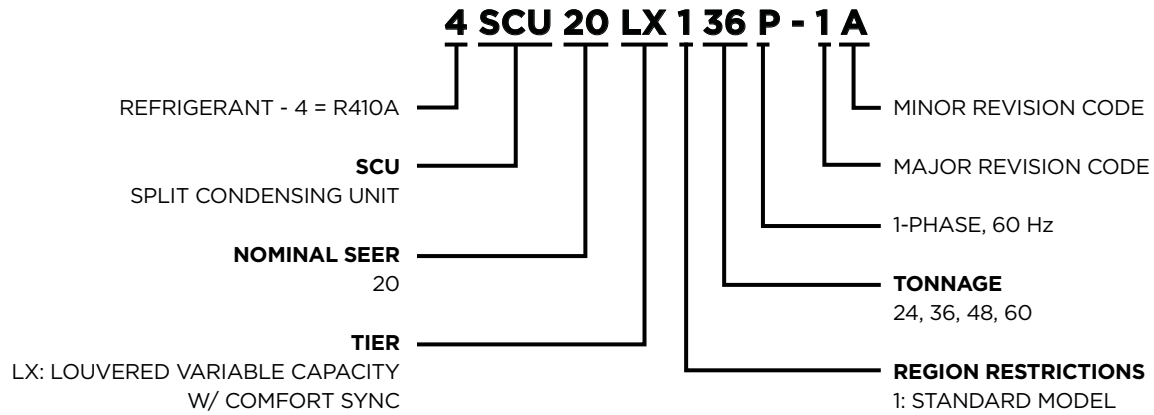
4 SCU 20 LX 1 36 P - 1 A

REFRIGERANT - 4 = R410A

**SCU**
SPLIT CONDENSING UNIT

**NOMINAL SEER**
20

**TIER**
LX: LOUVERED VARIABLE CAPACITY W/ COMFORT SYNC

MINOR REVISION CODE

MAJOR REVISION CODE

1-PHASE, 60 Hz

**TONNAGE**
24, 36, 48, 60

**REGION RESTRICTIONS**
1: STANDARD MODEL